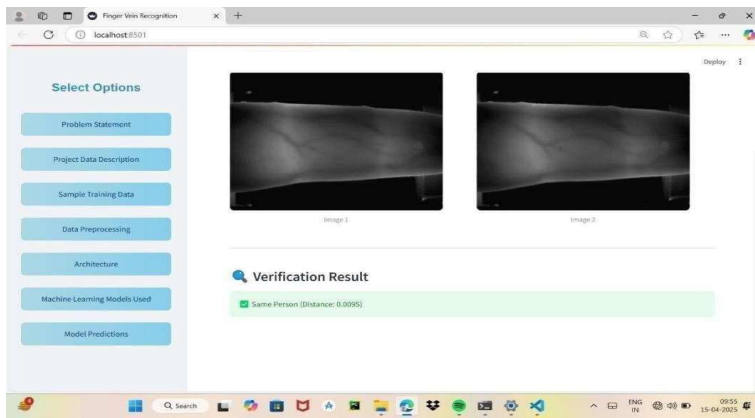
Finger Vein Recognition

localhost:8501

Deploy

Select Options

Problem Statement

Project Data Description

Sample Training Data

Data Preprocessing

Architecture

Machine Learning Models Used

Model Predictions

Image 1

Image 2

Verification Result

Same Person (Distance: 0.0095)

Search

ENG IN

09:55 15-04-2025